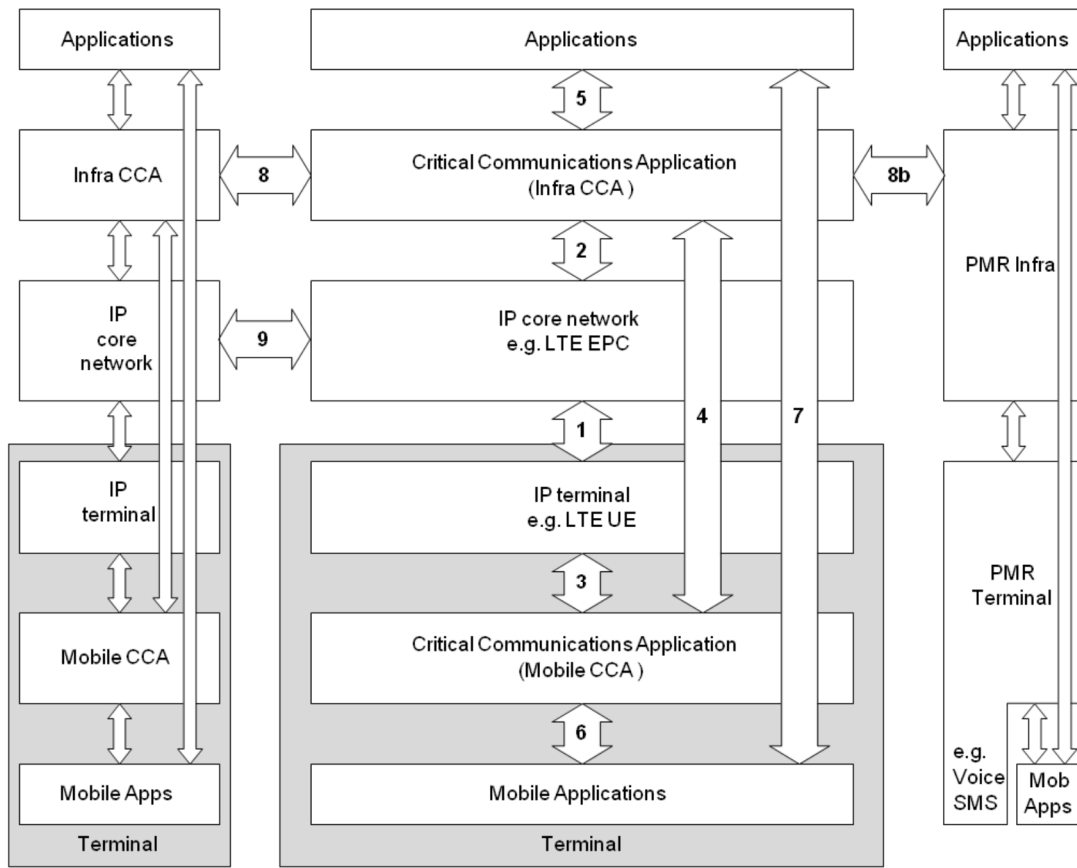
Applications

Infra CCA

IP core network

IP terminal

Mobile CCA

Mobile Apps

Terminal

8

9

Applications

5

Critical Communications Application (Infra CCA)

2

IP core network e.g. LTE EPC

1

4

7

IP terminal e.g. LTE UE

3

Critical Communications Application (Mobile CCA)

6

Mobile Applications

Terminal

8b

Applications

PMR Infra

PMR Terminal

e.g. Voice SMS

Mob Apps